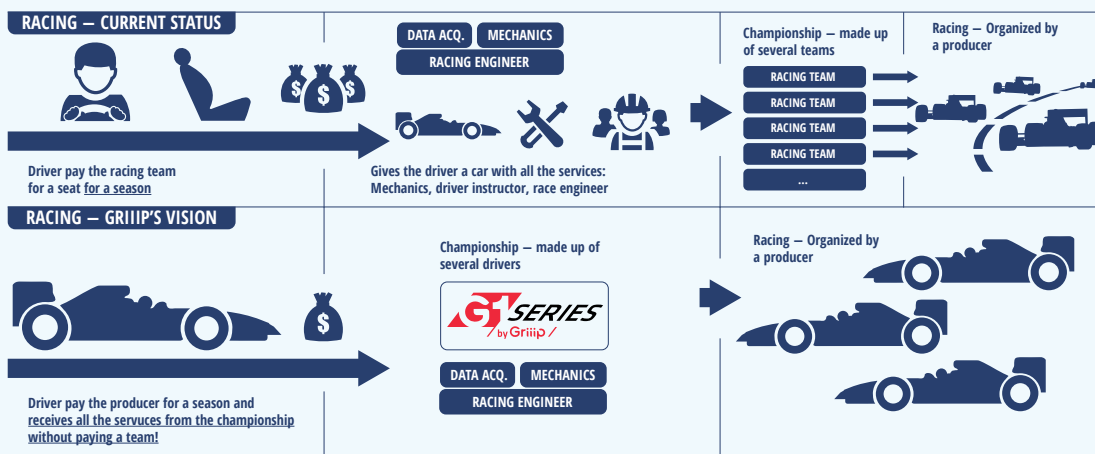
RACING — CURRENT STATUS

Driver pay the racing team for a seat for a season

DATA ACQ. MECHANICS
RACING ENGINEER

Gives the driver a car with all the services: Mechanics, driver instructor, race engineer

Championship — made up of several teams

RACING TEAM
RACING TEAM
RACING TEAM
RACING TEAM
...

Racing — Organized by a producer

RACING — GRIIIP'S VISION

Driver pay the producer for a season and receives all the servuces from the championship without paying a team!

Championship — made up of several drivers

GT SERIES by Griiip

DATA ACQ. MECHANICS
RACING ENGINEER

Racing — Organized by a producer